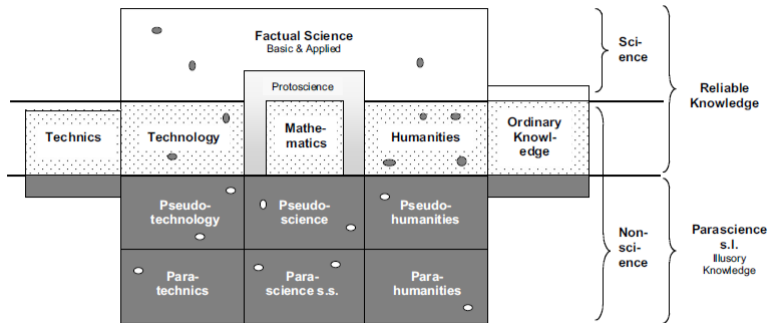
Factual Science
Basic & Applied

Sci-ence

Reliable Knowledge

Protoscience

Technics

Technology

Mathematics

Humanities

Ordinary Knowledge

Pseudotechnology

Pseudoscience

Pseudohumanities

Non-science

Parascience s.l.
Illusory Knowledge

Paratechnics

Parascience s.s.

Parahumanities